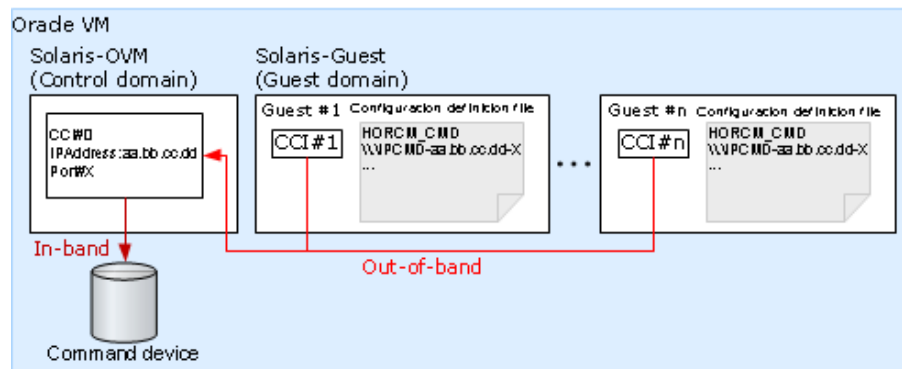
Orade VM

Solaris-OVM
(Control domain)

CCI#0
IPAddress:aa.bb.cc.dd
Port#X

In-band

Command device

Solaris-Guest
(Guest domain)

Guest #1

Configuracion definition file

CCI#1

HORCM_CMD
\\.\IPCMD-aa.bb.cc.dd-X
...

Out-of-band

Guest #n

Configuracion definition file

CCI#n

HORCM_CMD
\\.\IPCMD-aa.bb.cc.dd-X
...